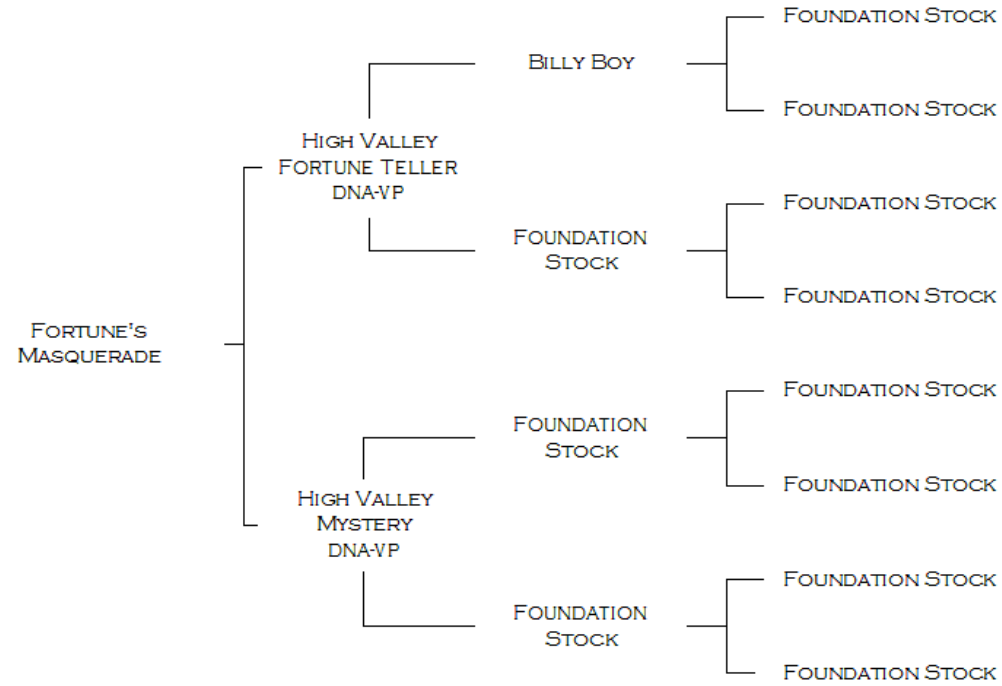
Fortune's Masquerade

High Valley Fortune Teller DNA-VP

Billy Boy

Foundation Stock

Foundation Stock

Foundation Stock

Foundation Stock

Foundation Stock

High Valley Mystery DNA-VP

Foundation Stock

Foundation Stock

Foundation Stock

Foundation Stock

Foundation Stock

Foundation Stock